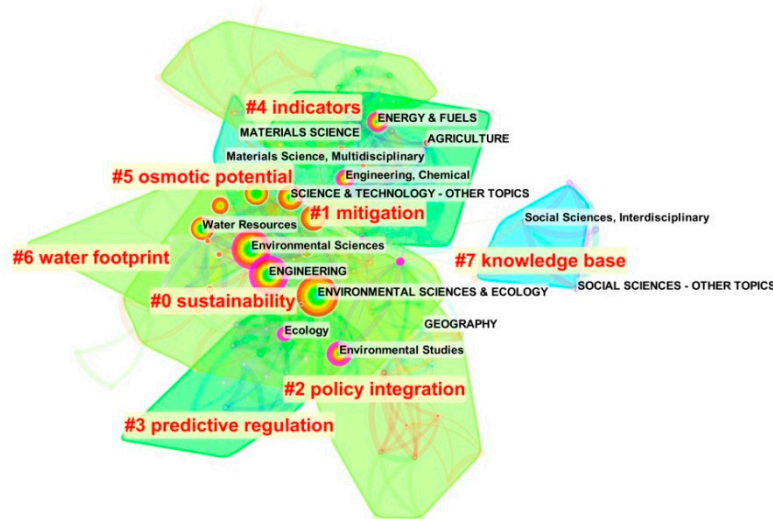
#4 indicators
ENERGY & FUELS
MATERIALS SCIENCE
AGRICULTURE
Materials Science, Multidisciplinary
#5 osmotic potential
Engineering, Chemical
SCIENCE & TECHNOLOGY - OTHER TOPICS
#1 mitigation
Social Sciences, Interdisciplinary
Water Resources
Environmental Sciences
#6 water footprint
#7 knowledge base
ENGINEERING
#0 sustainability
ENVIRONMENTAL SCIENCES & ECOLOGY
SOCIAL SCIENCES - OTHER TOPICS
GEOGRAPHY
Ecology
Environmental Studies
#2 policy integration
#3 predictive regulation